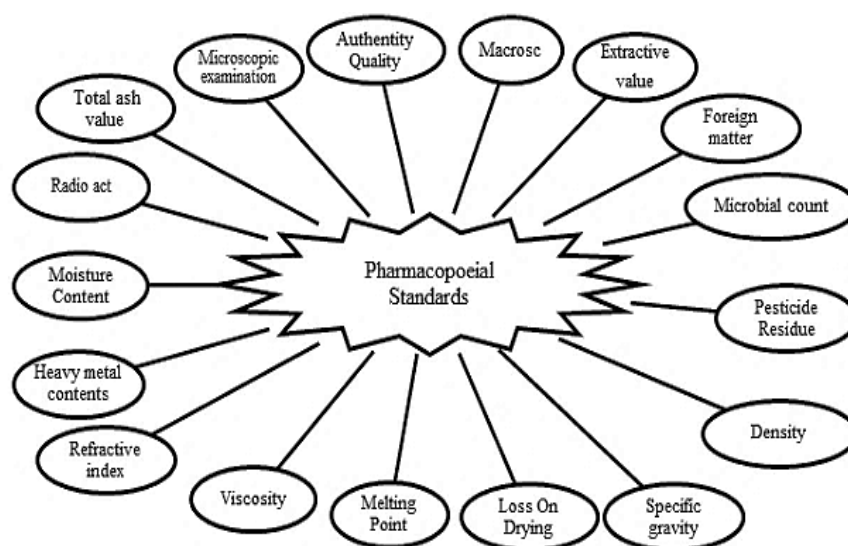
Pharmacopoeial Standards

Microscopic examination

Authentity Quality

Macrosc

Extractive value

Foreign matter

Microbial count

Pesticide Residue

Density

Specific gravity

Loss On Drying

Melting Point

Viscosity

Refractive index

Heavy metal contents

Moisture Content

Radio act

Total ash value